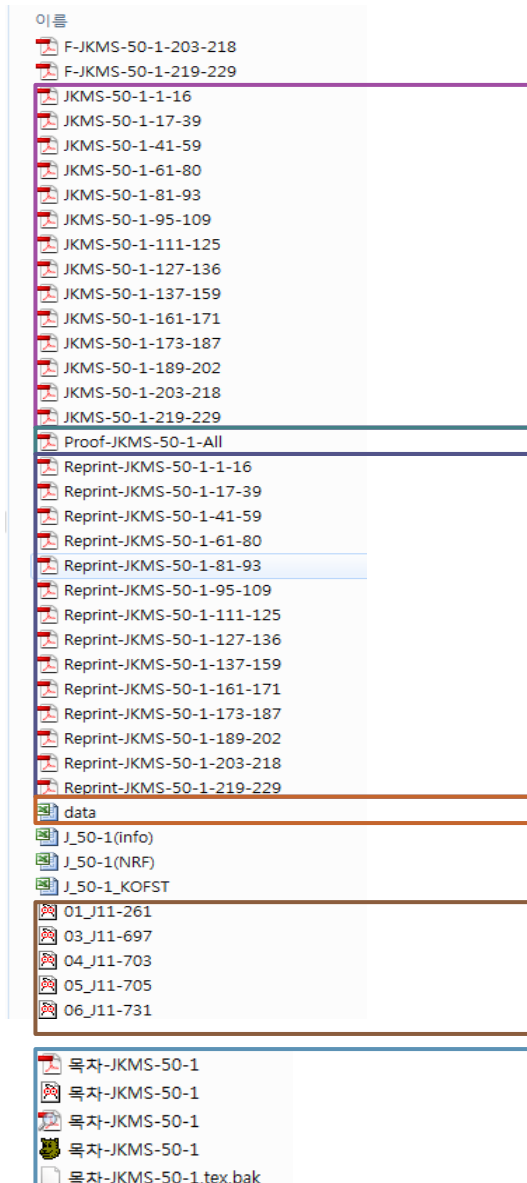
이름
F-JKMS-50-1-203-218
F-JKMS-50-1-219-229
JKMS-50-1-1-16
JKMS-50-1-17-39
JKMS-50-1-41-59
JKMS-50-1-61-80
JKMS-50-1-81-93
JKMS-50-1-95-109
JKMS-50-1-111-125
JKMS-50-1-127-136
JKMS-50-1-137-159
JKMS-50-1-161-171
JKMS-50-1-173-187
JKMS-50-1-189-202
JKMS-50-1-203-218
JKMS-50-1-219-229
Proof-JKMS-50-1-All
Reprint-JKMS-50-1-1-16
Reprint-JKMS-50-1-17-39
Reprint-JKMS-50-1-41-59
Reprint-JKMS-50-1-61-80
Reprint-JKMS-50-1-81-93
Reprint-JKMS-50-1-95-109
Reprint-JKMS-50-1-111-125
Reprint-JKMS-50-1-127-136
Reprint-JKMS-50-1-137-159
Reprint-JKMS-50-1-161-171
Reprint-JKMS-50-1-173-187
Reprint-JKMS-50-1-189-202
Reprint-JKMS-50-1-203-218
Reprint-JKMS-50-1-219-229
data
J_50-1(info)
J_50-1(NRF)
J_50-1_KOFST
01_J11-261
03_J11-697
04_J11-703
05_J11-705
06_J11-731
목차-JKMS-50-1
목차-JKMS-50-1
목차-JKMS-50-1
목차-JKMS-50-1
목차-JKMS-50-1.tex.bak